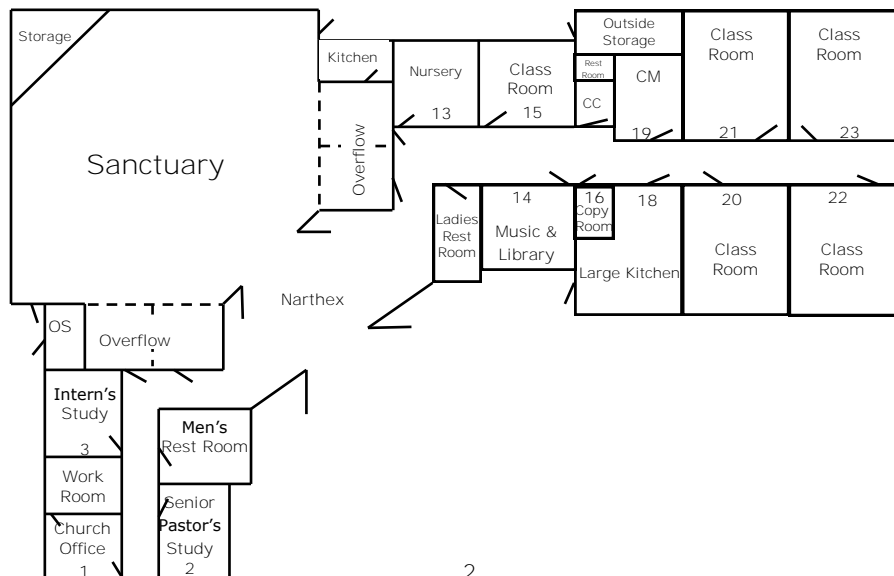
Storage

Sanctuary

Kitchen

Overflow

Nursery

13

Class Room

15

Outside Storage

Rest Room

CC

CM

19

Class Room

21

Class Room

23

Ladies Rest Room

14

Music & Library

16

Copy Room

18

Large Kitchen

20

Class Room

22

Class Room

Narthex

OS

Overflow

Intern's Study

3

Work Room

Church Office

1

Men's Rest Room

Senior Pastor's Study

2

2